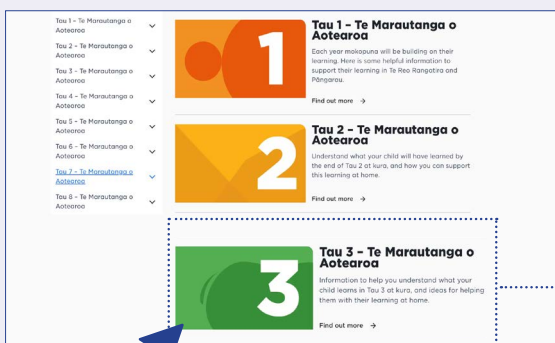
Tau 1 – Te Marautanga o Aotearoa
Tau 2 – Te Marautanga o Aotearoa
Tau 3 – Te Marautanga o Aotearoa
Tau 4 – Te Marautanga o Aotearoa
Tau 5 – Te Marautanga o Aotearoa
Tau 6 – Te Marautanga o Aotearoa
Tau 7 – Te Marautanga o Aotearoa
Tau 8 – Te Marautanga o Aotearoa

1
Tau 1 – Te Marautanga o Aotearoa
Each year mokopuna will be building on their learning. Here is some helpful information to support their learning in Te Reo Rangatira and Pāngarau.
Find out more →

2
Tau 2 – Te Marautanga o Aotearoa
Understand what your child will have learned by the end of Tau 2 at kura, and how you can support this learning at home.
Find out more →

3
Tau 3 – Te Marautanga o Aotearoa
Information to help you understand what your child learns in Tau 3 at kura, and ideas for helping them with their learning at home.
Find out more →